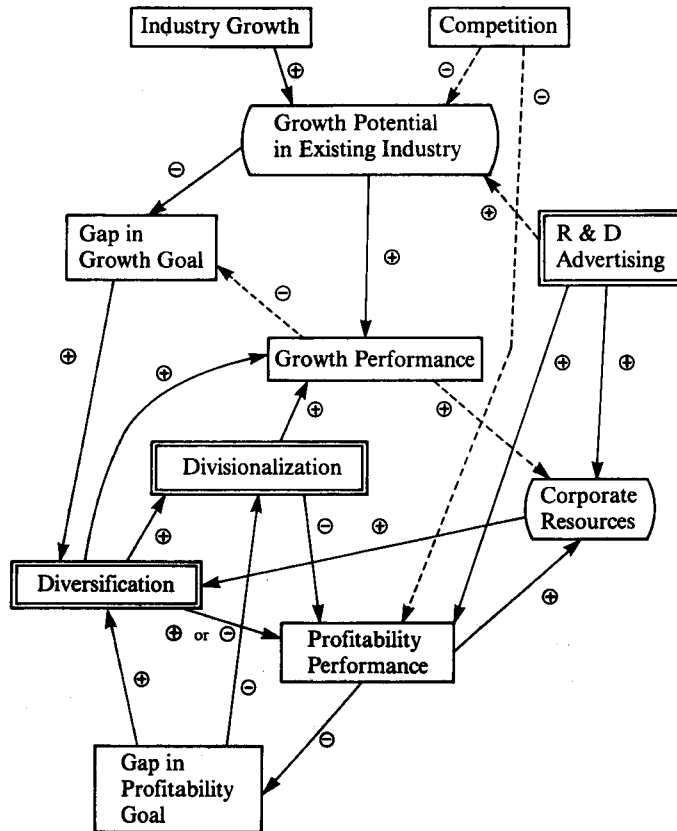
Industry Growth

Competition

⊕

⊖

⊖

Growth Potential in Existing Industry

⊖

⊕

Gap in Growth Goal

R & D Advertising

⊕

⊖

⊕

⊕

Growth Performance

⊕

⊕

⊕

⊕

Divisionalization

Corporate Resources

⊖

⊕

⊕

Diversification

⊕

⊕ or ⊖

Profitability Performance

⊕

⊖

⊖

Gap in Profitability Goal